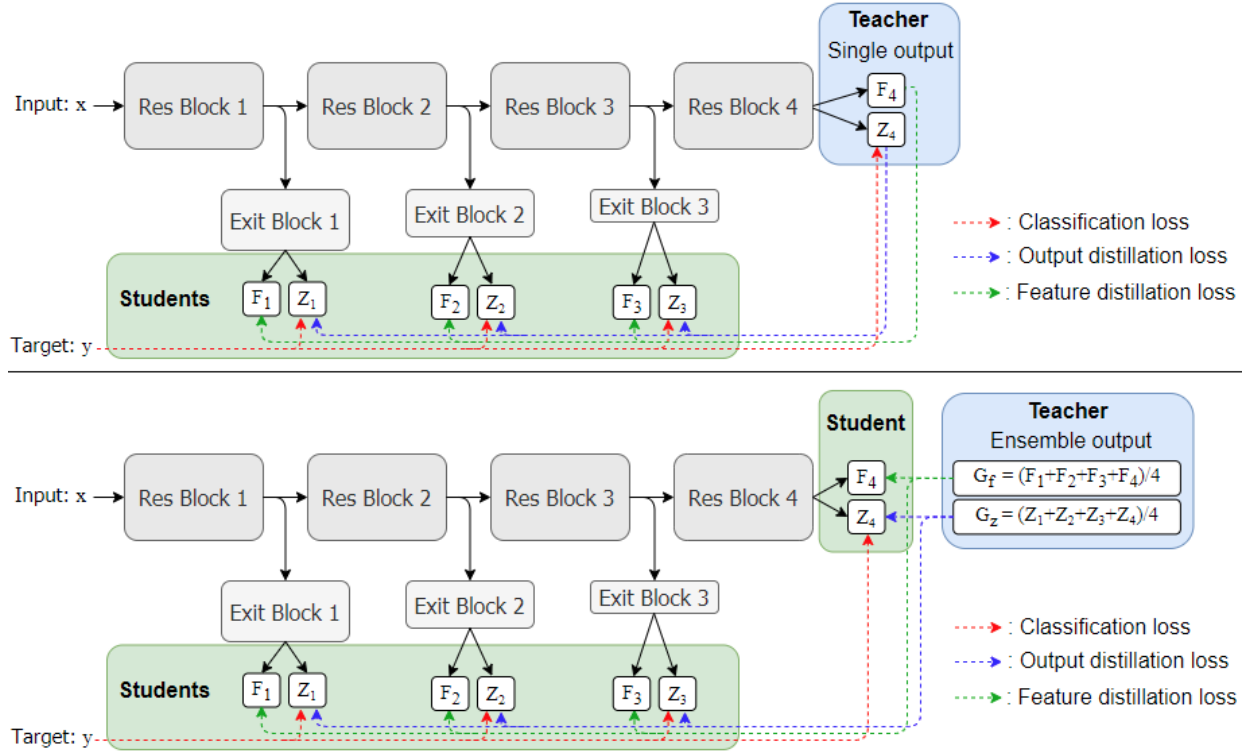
Teacher
Single output

Input: x

Res Block 1

Res Block 2

Res Block 3

Res Block 4

$F_4$

$Z_4$

Exit Block 1

Exit Block 2

Exit Block 3

: Classification loss

: Output distillation loss

: Feature distillation loss

Students

$F_1$ $Z_1$

$F_2$ $Z_2$

$F_3$ $Z_3$

Target: y

Student

Teacher
Ensemble output

Input: x

Res Block 1

Res Block 2

Res Block 3

Res Block 4

$F_4$

$Z_4$

$G_f = (F_1+F_2+F_3+F_4)/4$

$G_z = (Z_1+Z_2+Z_3+Z_4)/4$

Exit Block 1

Exit Block 2

Exit Block 3

: Classification loss

: Output distillation loss

: Feature distillation loss

Students

$F_1$ $Z_1$

$F_2$ $Z_2$

$F_3$ $Z_3$

Target: y